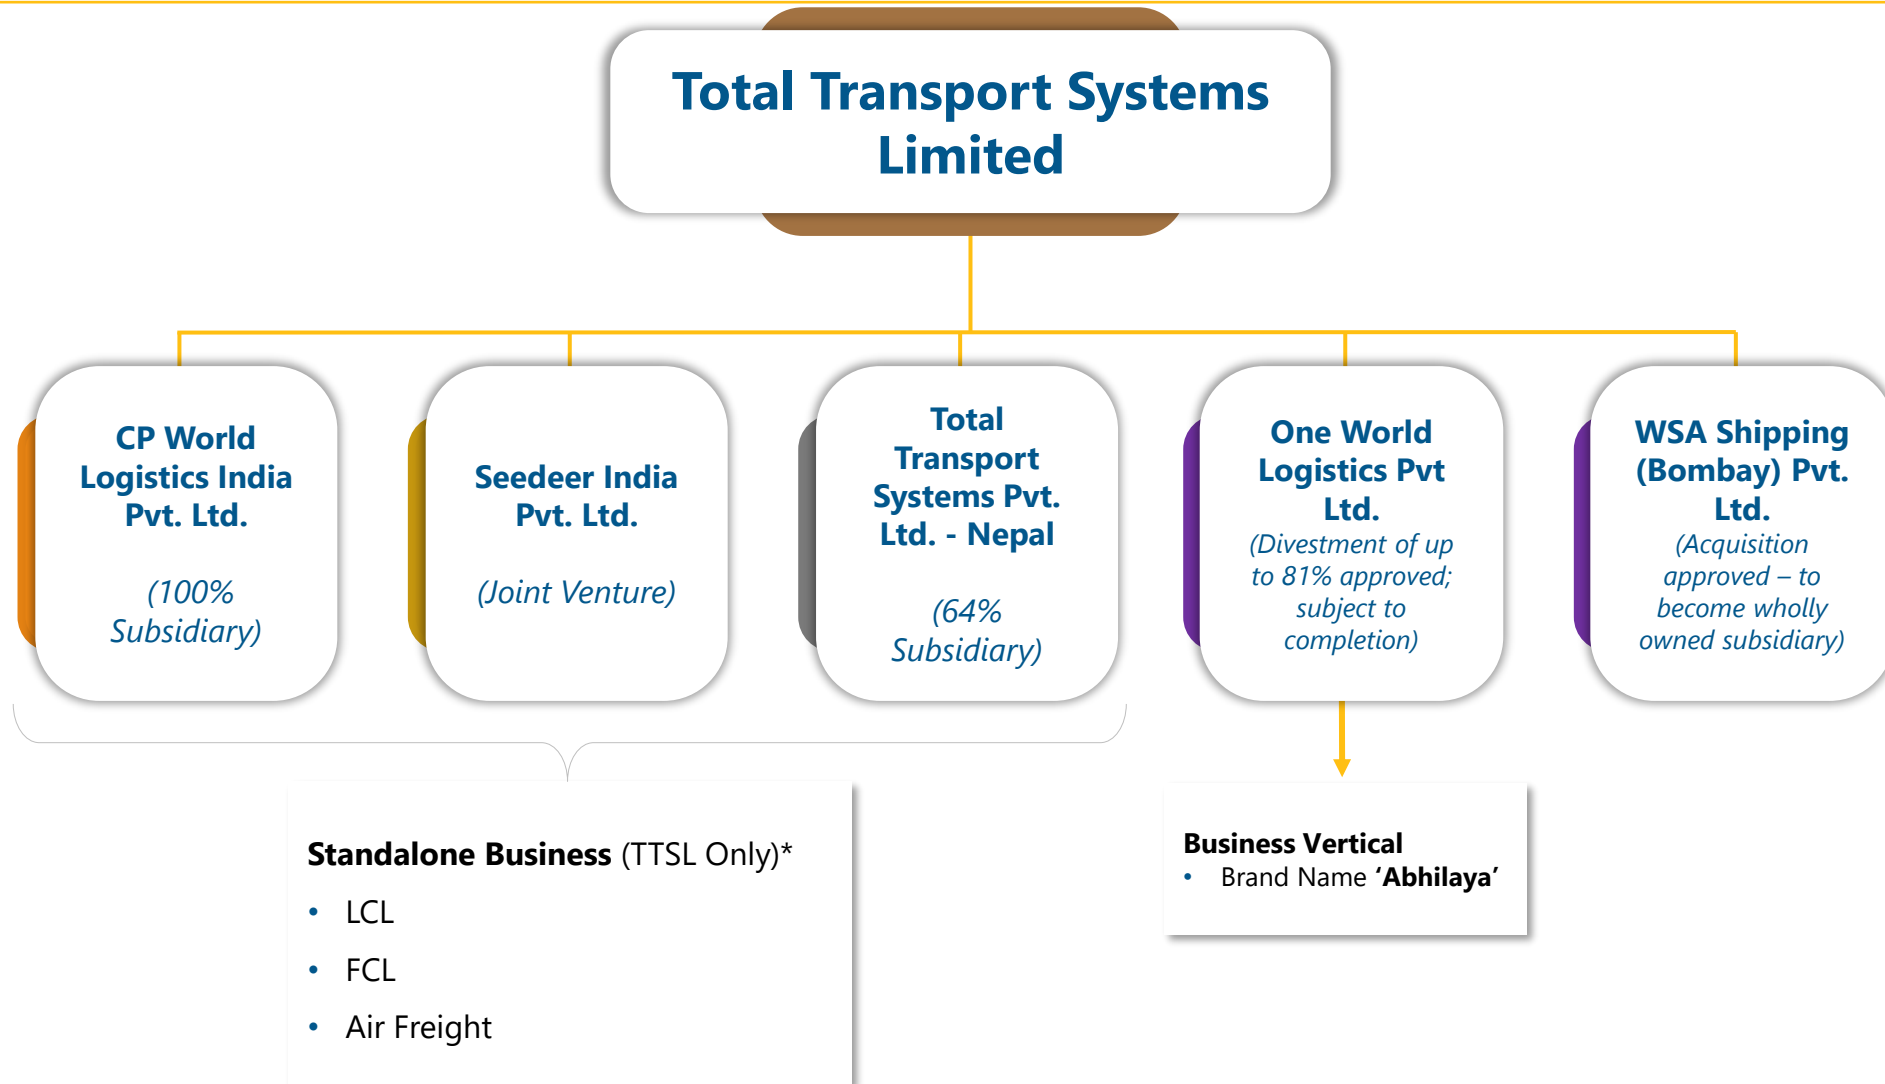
Total Transport Systems Limited

CP World Logistics India Pvt. Ltd.

(100% Subsidiary)

Seedeer India Pvt. Ltd.

(Joint Venture)

Total Transport Systems Pvt. Ltd. - Nepal

(64% Subsidiary)

One World Logistics Pvt Ltd.

(Divestment of up to 81% approved; subject to completion)

WSA Shipping (Bombay) Pvt. Ltd.

(Acquisition approved – to become wholly owned subsidiary)

Standalone Business (TTSL Only)*
• LCL
• FCL
• Air Freight

Business Vertical
• Brand Name 'Abhilaya'